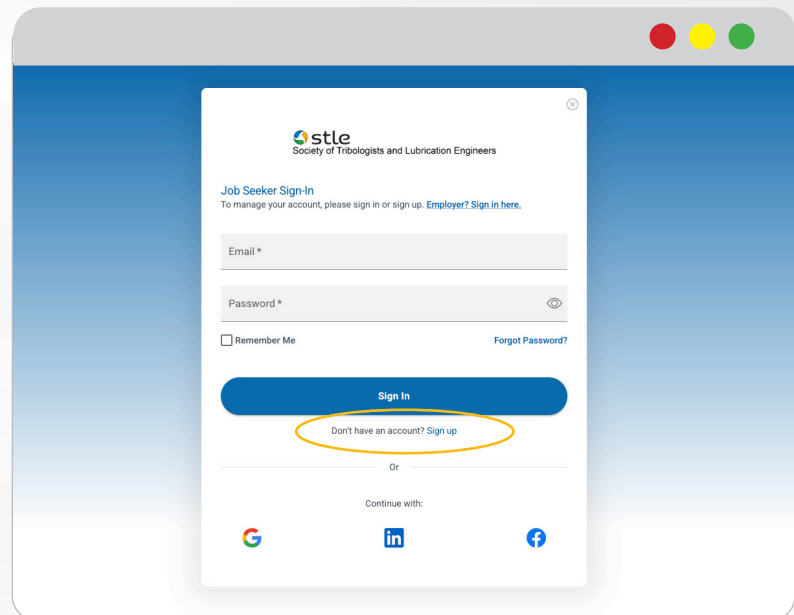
stle
Society of Tribologists and Lubrication Engineers

Job Seeker Sign-In
To manage your account, please sign in or sign up. Employer? Sign in here.

Email *

Password *

Remember Me

Forgot Password?

Sign In

Don't have an account? Sign up

Or

Continue with: